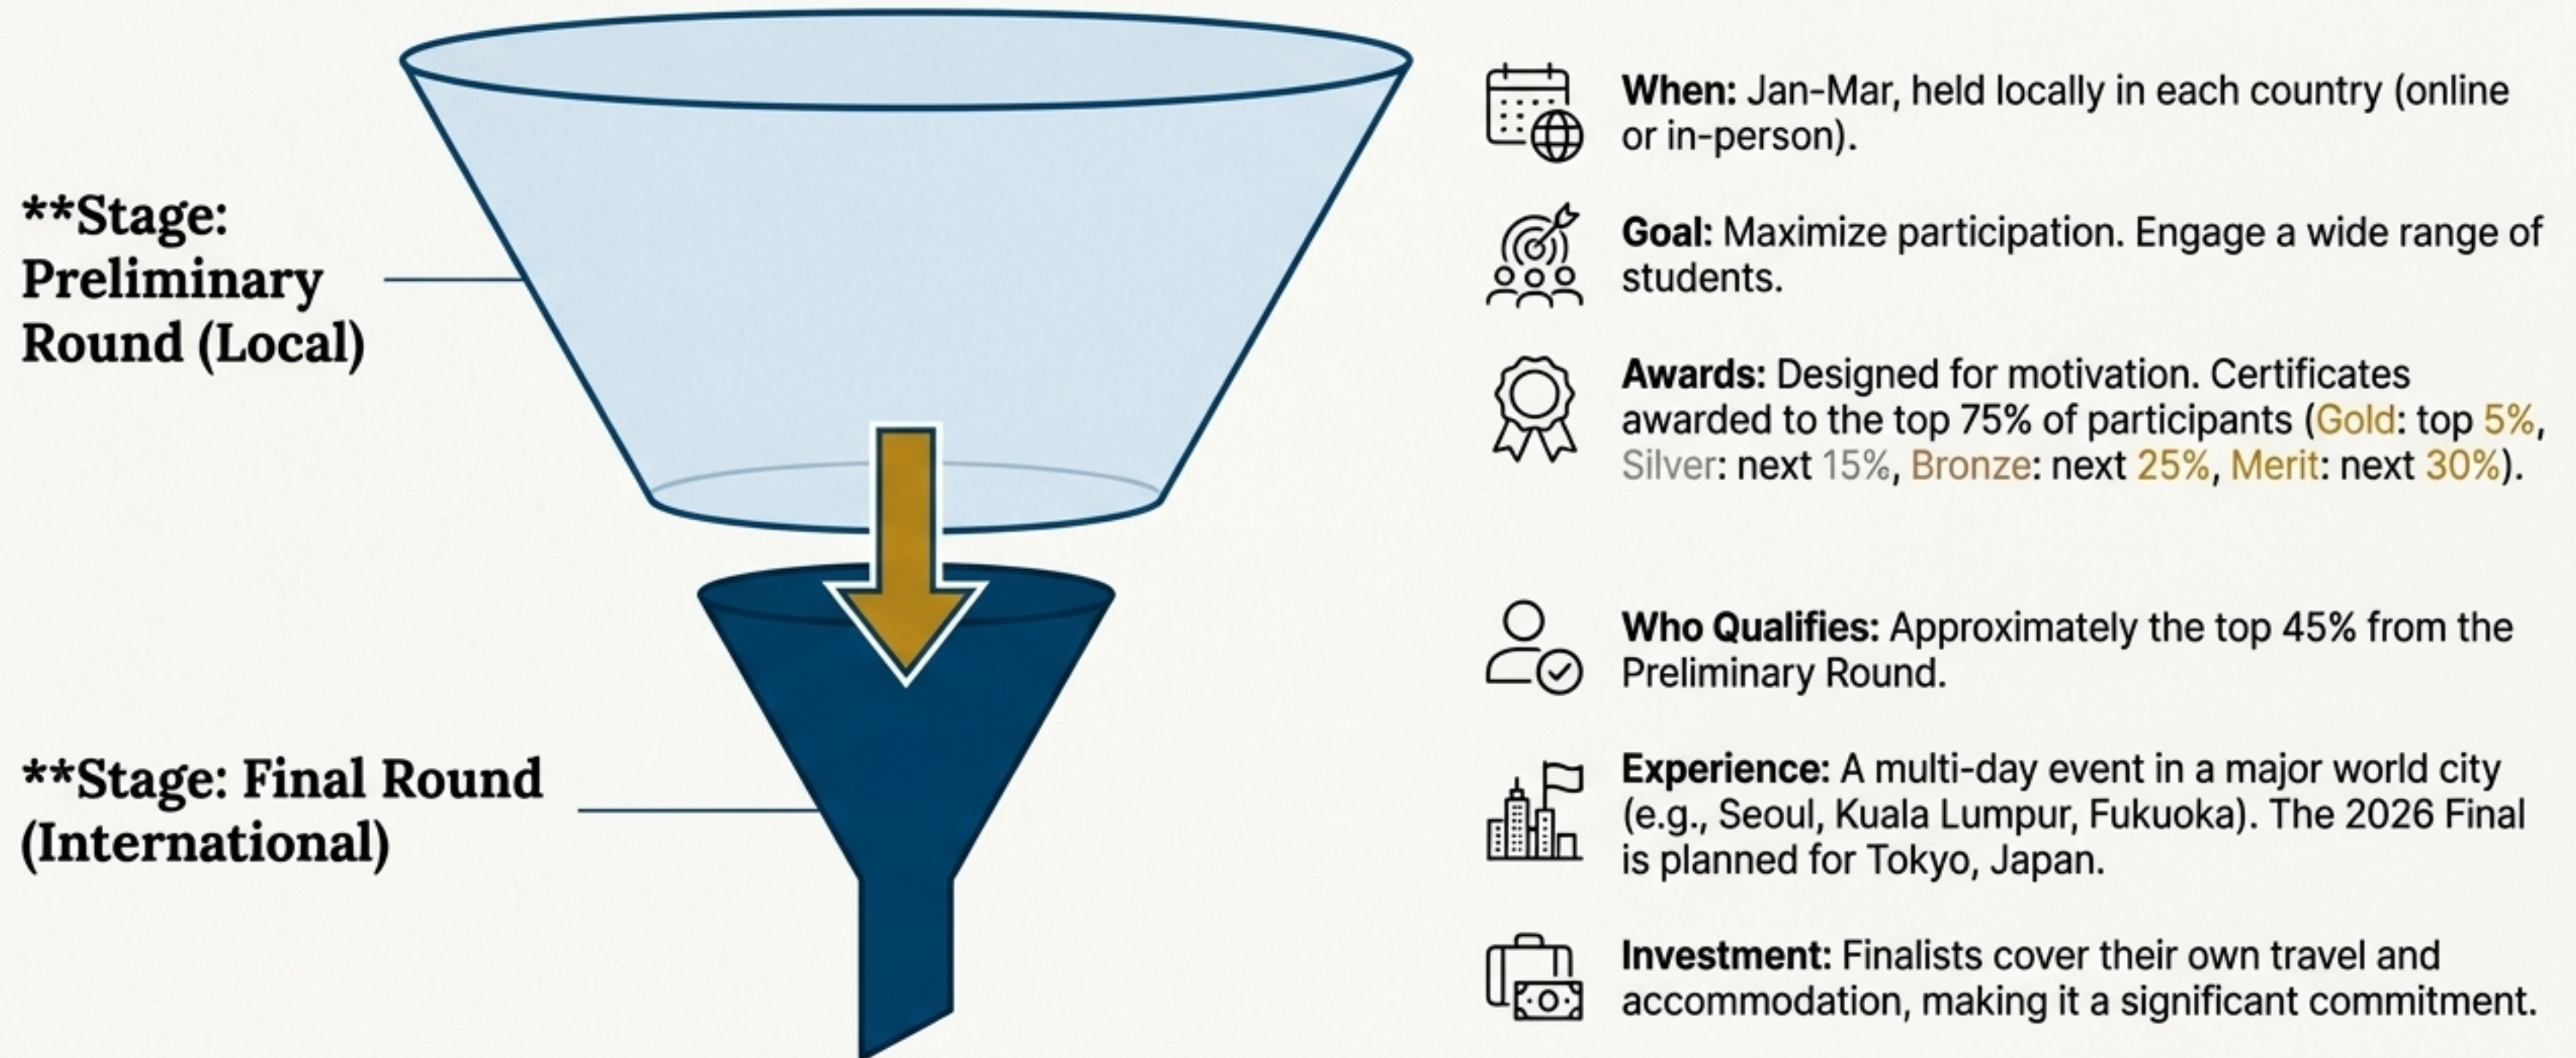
**Stage: Preliminary Round (Local)

When: Jan-Mar, held locally in each country (online or in-person).

Goal: Maximize participation. Engage a wide range of students.

Awards: Designed for motivation. Certificates awarded to the top 75% of participants (Gold: top 5%, Silver: next 15%, Bronze: next 25%, Merit: next 30%).

**Stage: Final Round (International)

Who Qualifies: Approximately the top 45% from the Preliminary Round.

Experience: A multi-day event in a major world city (e.g., Seoul, Kuala Lumpur, Fukuoka). The 2026 Final is planned for Tokyo, Japan.

Investment: Finalists cover their own travel and accommodation, making it a significant commitment.